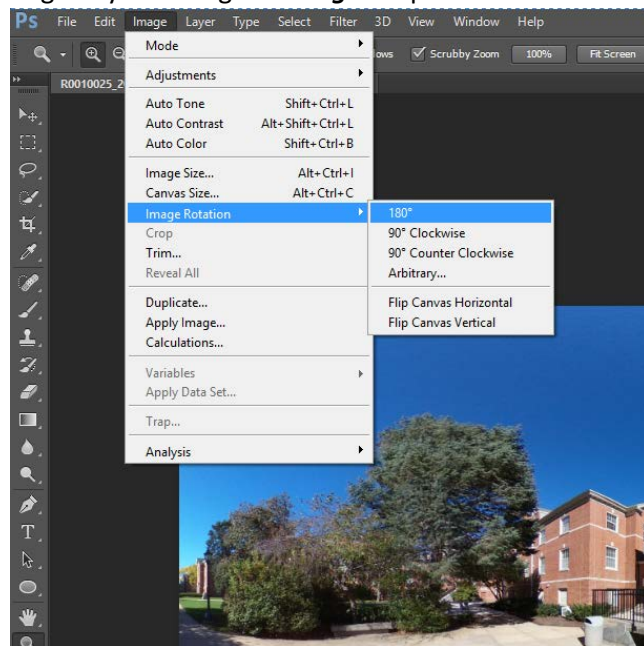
Ps File Edit Image Layer Type Select Filter 3D View Window Help

Mode
Adjustments
Auto Tone Shift+Ctrl+L
Auto Contrast Alt+Shift+Ctrl+L
Auto Color Shift+Ctrl+B
Image Size... Alt+Ctrl+I
Canvas Size... Alt+Ctrl+C
Image Rotation
Crop
Trim...
Reveal All
Duplicate...
Apply Image...
Calculations...
Variables
Apply Data Set...
Trap...
Analysis

180°
90° Clockwise
90° Counter Clockwise
Arbitrary...
Flip Canvas Horizontal
Flip Canvas Vertical

ows Scrubby Zoom 100% Fit Screen

R0010025_2